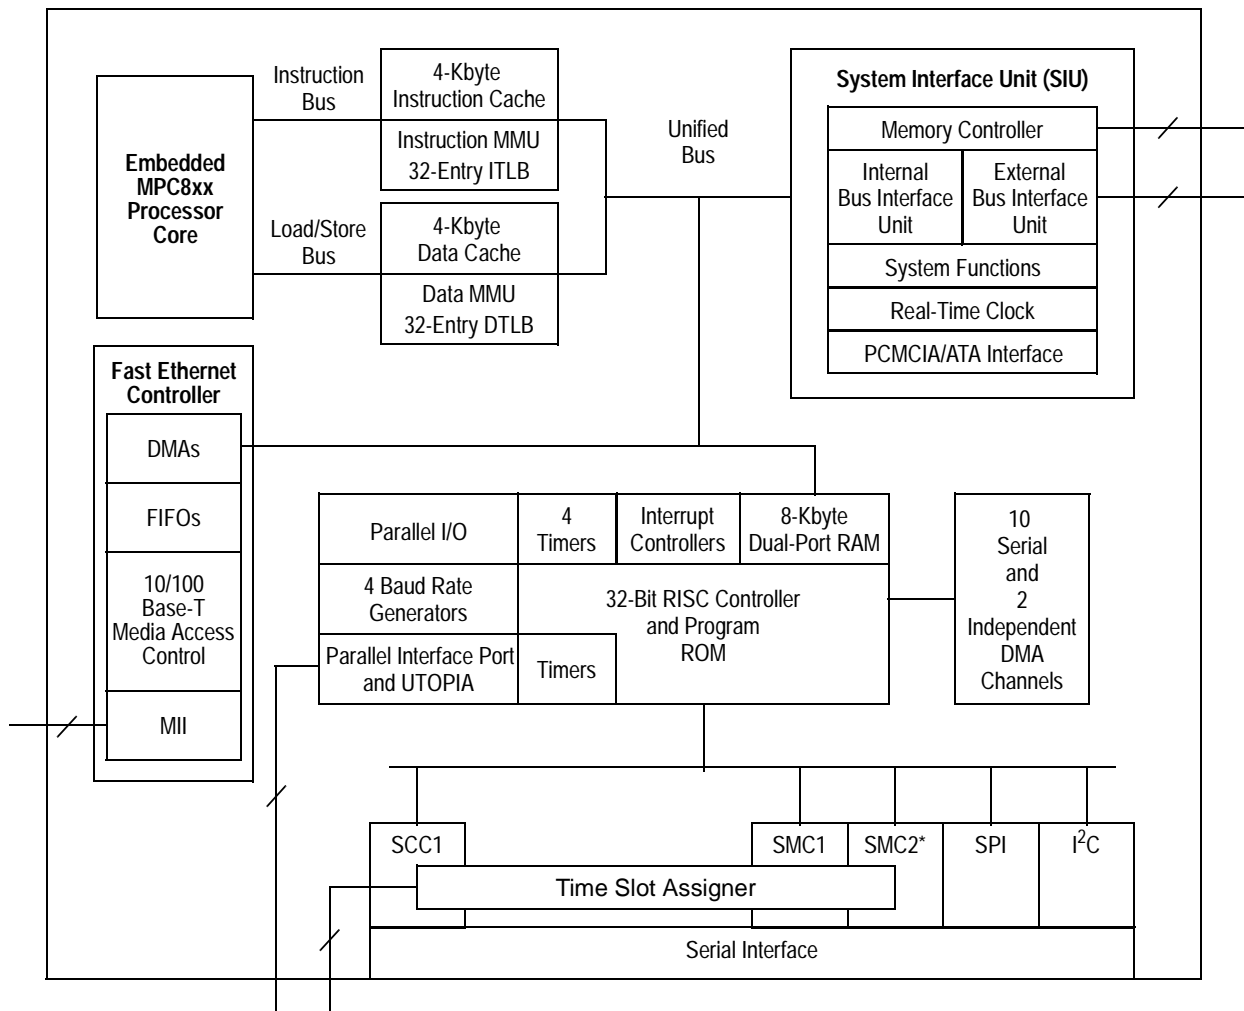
Embedded MPC8xx Processor Core

Instruction Bus

4-Kbyte Instruction Cache

Instruction MMU 32-Entry ITLB

Load/Store Bus

4-Kbyte Data Cache

Data MMU 32-Entry DTLB

Unified Bus

System Interface Unit (SIU)

Memory Controller

Internal Bus Interface Unit

External Bus Interface Unit

System Functions

Real-Time Clock

PCMCIA/ATA Interface

Fast Ethernet Controller

DMAs

FIFOs

10/100 Base-T Media Access Control

MII

Parallel I/O

4 Timers

Interrupt Controllers

8-Kbyte Dual-Port RAM

4 Baud Rate Generators

32-Bit RISC Controller and Program ROM

Parallel Interface Port and UTOPIA

Timers

10 Serial and 2 Independent DMA Channels

SCC1

SMC1

SMC2*

SPI

I$^2$C

Time Slot Assigner

Serial Interface